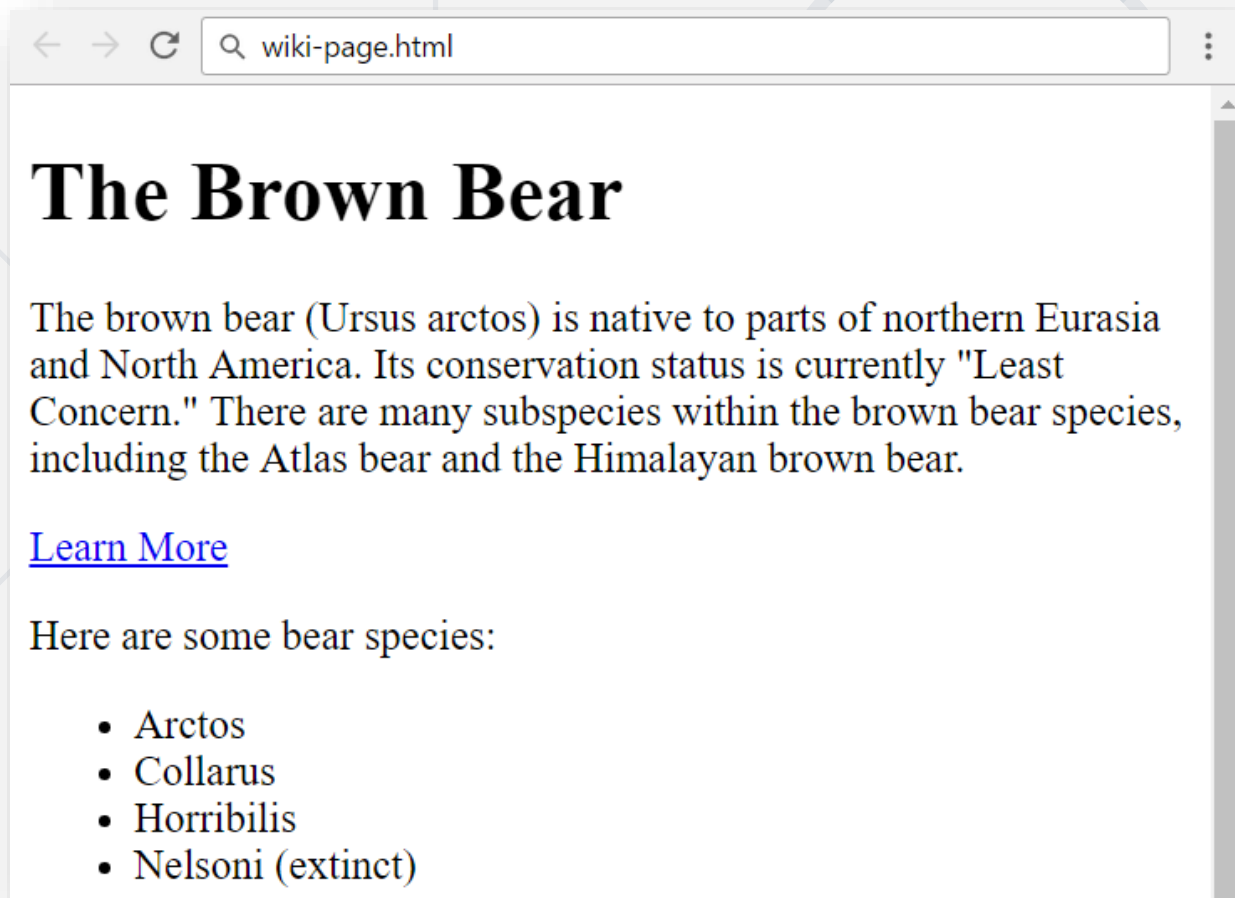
wiki-page.html

# The Brown Bear

The brown bear (Ursus arctos) is native to parts of northern Eurasia and North America. Its conservation status is currently "Least Concern." There are many subspecies within the brown bear species, including the Atlas bear and the Himalayan brown bear.

Learn More

Here are some bear species:

- Arctos
- Collarus
- Horribilis
- Nelsoni (extinct)